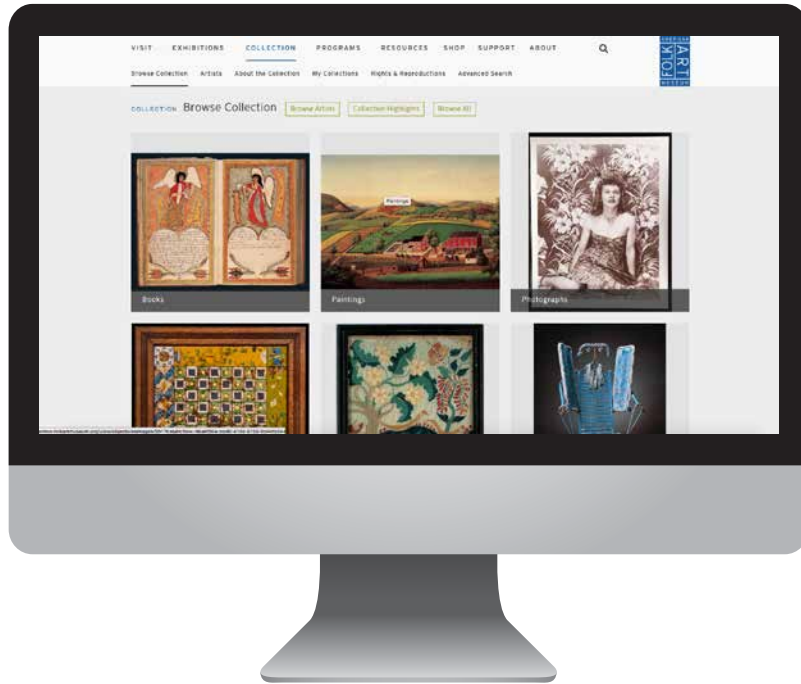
VISIT EXHIBITIONS COLLECTION PROGRAMS RESOURCES SHOP SUPPORT ABOUT

AMERICAN FOLK ART MUSEUM

Browse Collection Artists About the Collection My Collections Rights & Reproductions Advanced Search

COLLECTION Browse Collection Browse Artists Collection Highlights Browse All

Books

Paintings

Paintings

Photographs

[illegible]